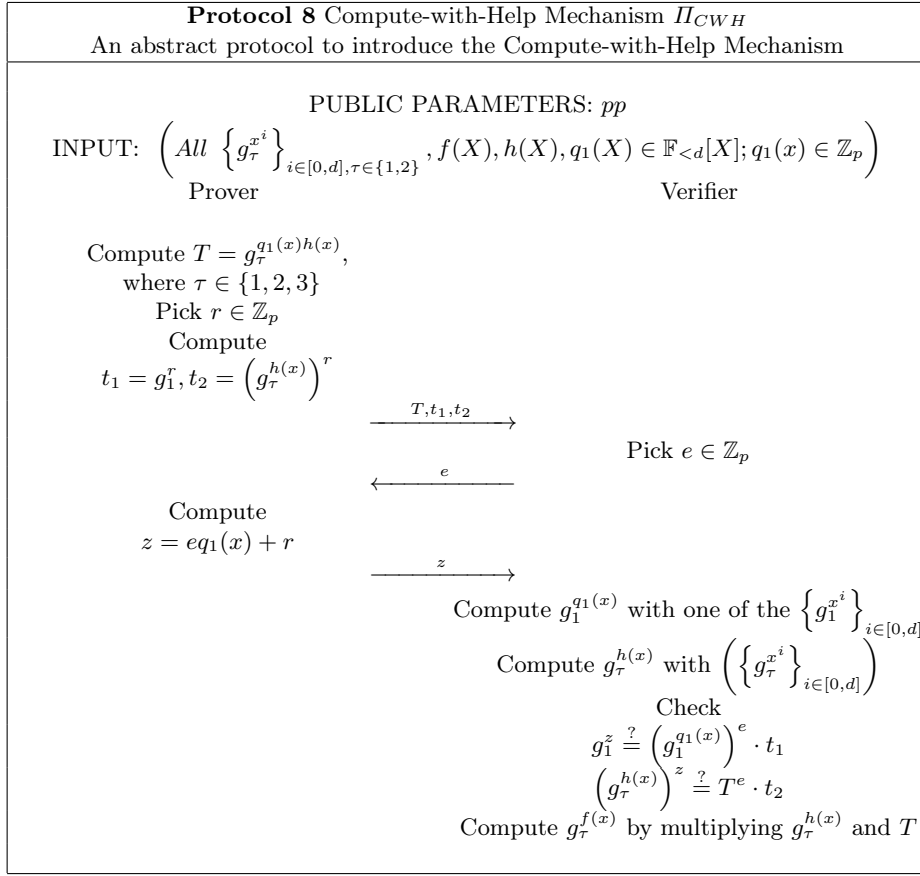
**Protocol 8** Compute-with-Help Mechanism $\Pi_{CWH}$
An abstract protocol to introduce the Compute-with-Help Mechanism

PUBLIC PARAMETERS: $pp$

INPUT: $\left( All \ \left\{ g_\tau^{x^i} \right\}_{i \in [0,d], \tau \in \{1,2\}}, f(X), h(X), q_1(X) \in \mathbb{F}_{<d}[X]; q_1(x) \in \mathbb{Z}_p \right)$

Prover

Verifier

Compute $T = g_\tau^{q_1(x)h(x)}$, where $\tau \in \{1,2,3\}$
Pick $r \in \mathbb{Z}_p$
Compute
$t_1 = g_1^r, t_2 = \left( g_\tau^{h(x)} \right)^r$

$\xrightarrow{T, t_1, t_2}$

Pick $e \in \mathbb{Z}_p$

$\xleftarrow{e}$

Compute
$z = eq_1(x) + r$

$\xrightarrow{z}$

Compute $g_1^{q_1(x)}$ with one of the $\left\{ g_1^{x^i} \right\}_{i \in [0,d]}$
Compute $g_\tau^{h(x)}$ with $\left( \left\{ g_\tau^{x^i} \right\}_{i \in [0,d]} \right)$
Check
$g_1^z \stackrel{?}{=} \left( g_1^{q_1(x)} \right)^e \cdot t_1$
$\left( g_\tau^{h(x)} \right)^z \stackrel{?}{=} T^e \cdot t_2$
Compute $g_\tau^{f(x)}$ by multiplying $g_\tau^{h(x)}$ and $T$